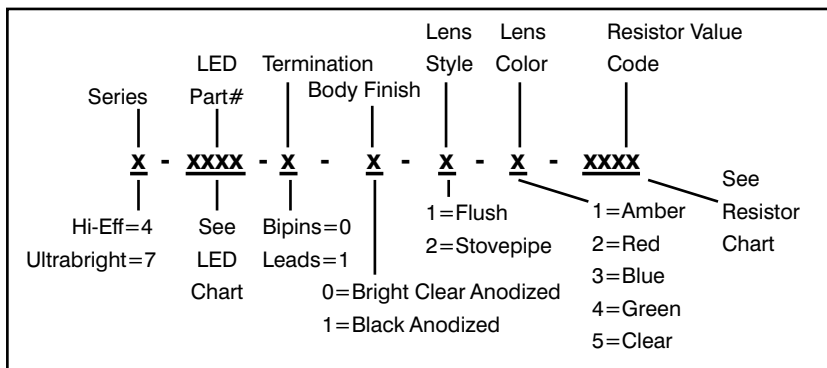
Lens Lens Resistor Value

LED Termination Style Color Code

Series Part# Body Finish

x - xxxx - x - x - x - x - xxxx

Hi-Eff=4
Ultrabright=7

See LED Chart

Bipins=0
Leads=1

0=Bright Clear Anodized
1=Black Anodized

1=Flush
2=Stovepipe

1=Amber
2=Red
3=Blue
4=Green
5=Clear

See Resistor Chart